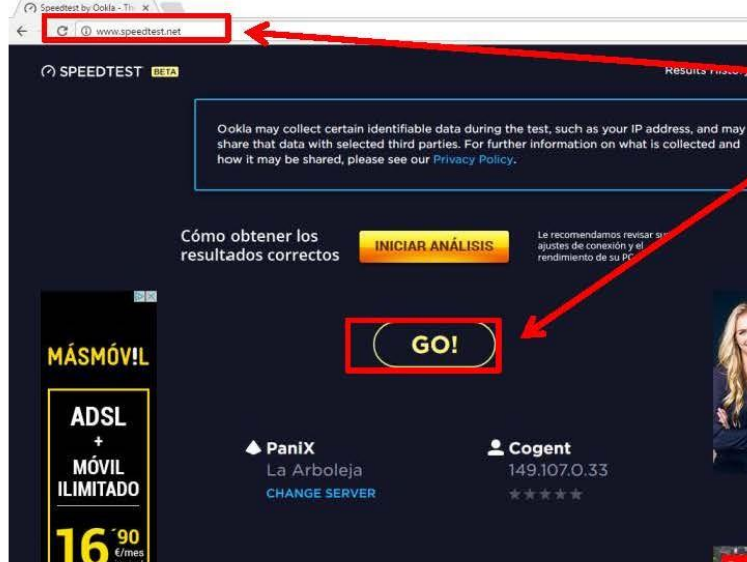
Speedtest by Ookla - Th ×

www.speedtest.net

SPEEDTEST BETA

Results Histo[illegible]

Ookla may collect certain identifiable data during the test, such as your IP address, and may share that data with selected third parties. For further information on what is collected and how it may be shared, please see our Privacy Policy.

Cómo obtener los resultados correctos

INICIAR ANÁLISIS

Le recomendamos revisar su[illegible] ajustes de conexión y el rendimiento de su PC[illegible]

MÁSMÓV!L

ADSL + MÓVIL ILIMITADO

16´90 €/mes

GO!

PaniX
La Arboleja
CHANGE SERVER

Cogent
149.107.0.33
★★★★★